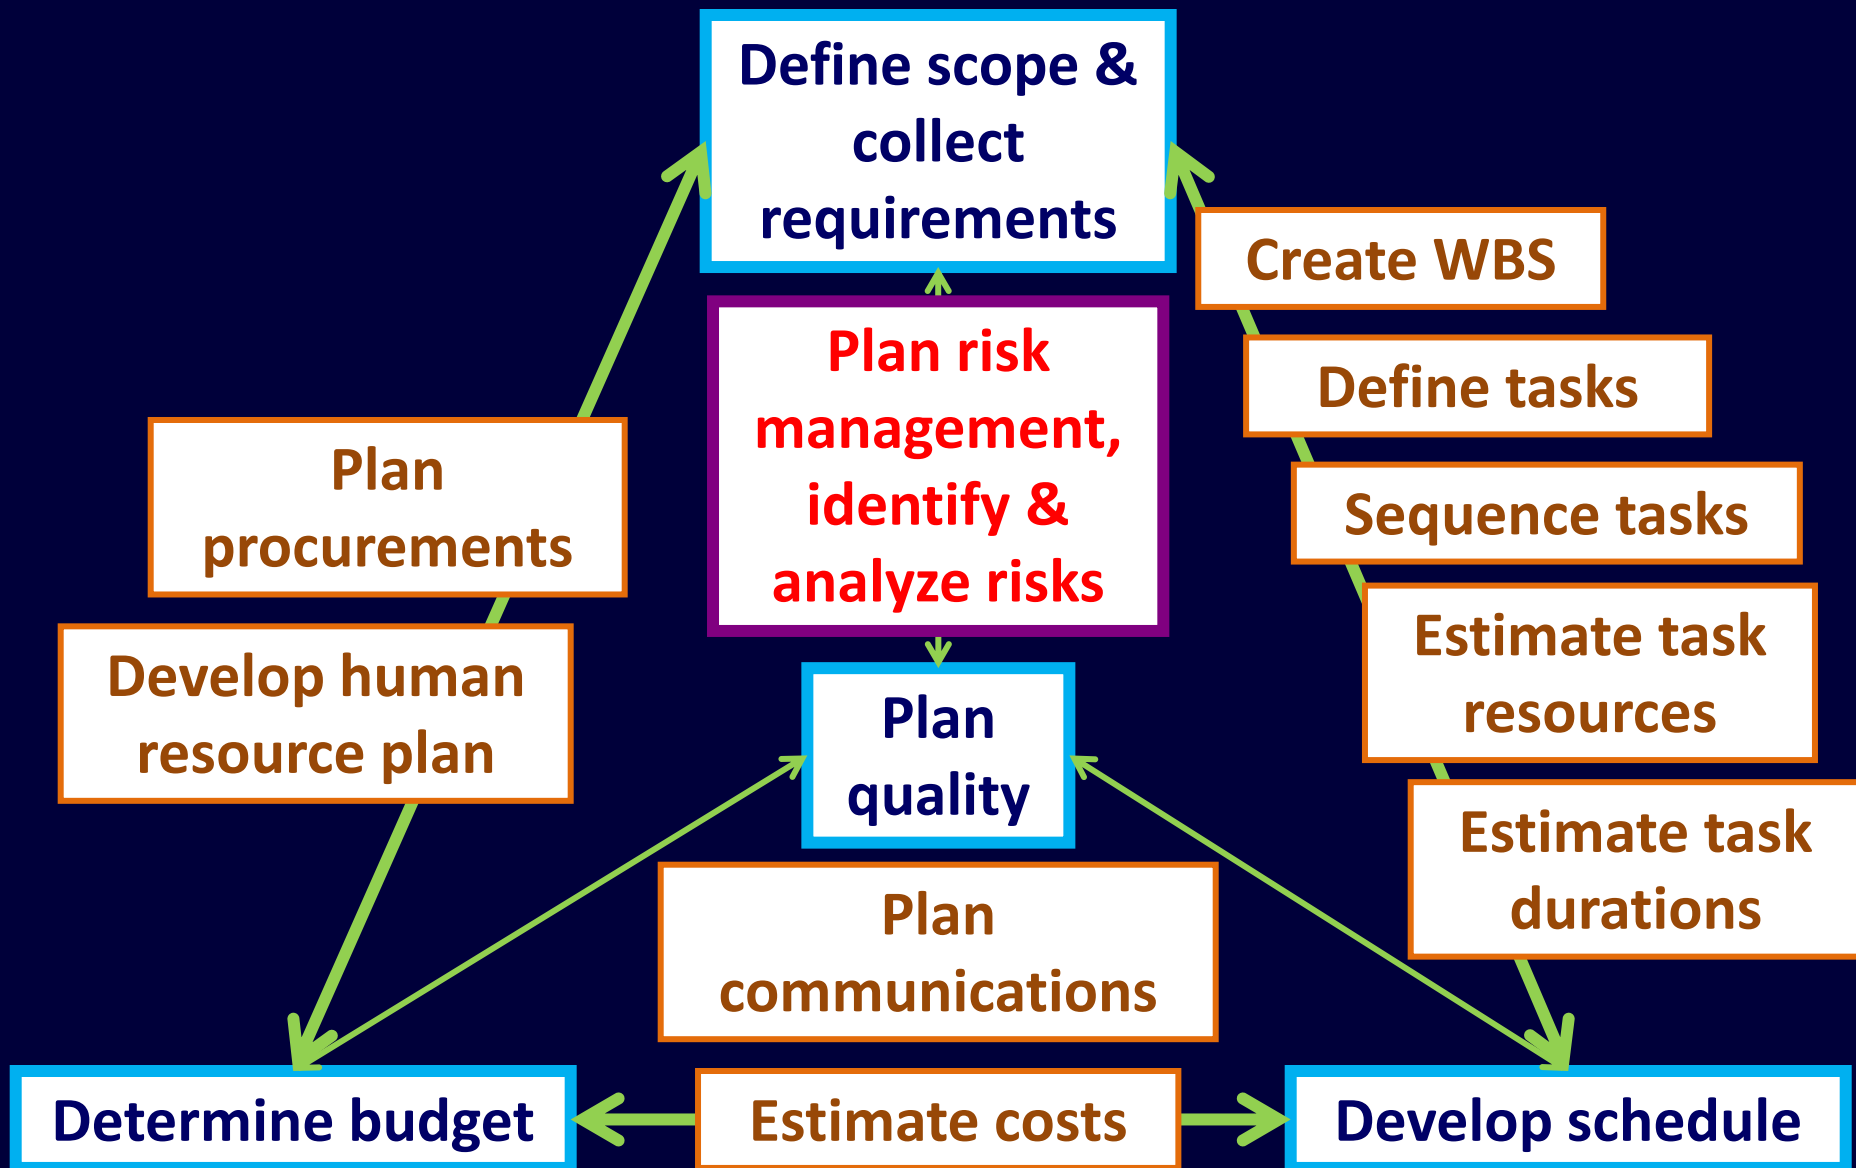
Define scope & collect requirements

Create WBS

Define tasks

Sequence tasks

Estimate task resources

Estimate task durations

Plan risk management, identify & analyze risks

Plan procurements

Develop human resource plan

Plan quality

Plan communications

Determine budget

Estimate costs

Develop schedule